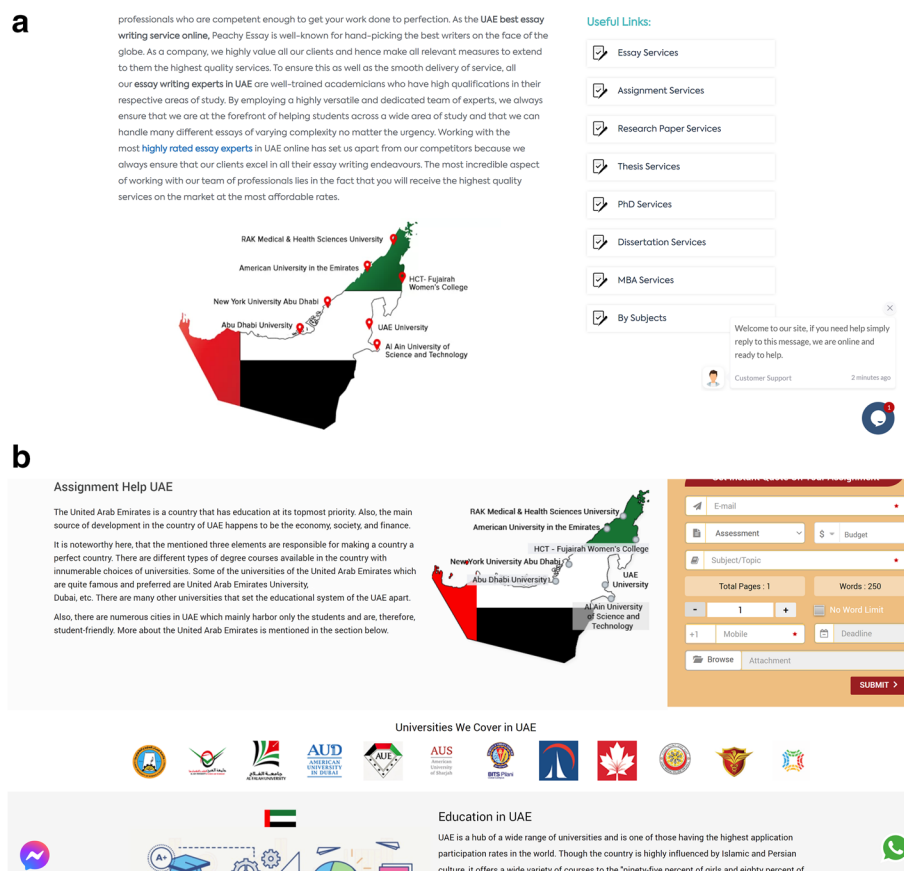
a

professionals who are competent enough to get your work done to perfection. As the UAE best essay writing service online, Peachy Essay is well-known for hand-picking the best writers on the face of the globe. As a company, we highly value all our clients and hence make all relevant measures to extend to them the highest quality services. To ensure this as well as the smooth delivery of service, all our essay writing experts in UAE are well-trained academicians who have high qualifications in their respective areas of study. By employing a highly versatile and dedicated team of experts, we always ensure that we are at the forefront of helping students across a wide area of study and that we can handle many different essays of varying complexity no matter the urgency. Working with the most highly rated essay experts in UAE online has set us apart from our competitors because we always ensure that our clients excel in all their essay writing endeavours. The most incredible aspect of working with our team of professionals lies in the fact that you will receive the highest quality services on the market at the most affordable rates.

RAK Medical & Health Sciences University
American University in the Emirates
HCT- Fujairah Women's College
New York University Abu Dhabi
Abu Dhabi University
UAE University
Al Ain University of Science and Technology

Useful Links:
Essay Services
Assignment Services
Research Paper Services
Thesis Services
PhD Services
Dissertation Services
MBA Services
By Subjects

Welcome to our site, if you need help simply reply to this message, we are online and ready to help.
Customer Support
2 minutes ago
1

b

Assignment Help UAE

The United Arab Emirates is a country that has education at its topmost priority. Also, the main source of development in the country of UAE happens to be the economy, society, and finance.

It is noteworthy here, that the mentioned three elements are responsible for making a country a perfect country. There are different types of degree courses available in the country with innumerable choices of universities. Some of the universities of the United Arab Emirates which are quite famous and preferred are United Arab Emirates University, Dubai, etc. There are many other universities that set the educational system of the UAE apart.

Also, there are numerous cities in UAE which mainly harbor only the students and are, therefore, student-friendly. More about the United Arab Emirates is mentioned in the section below.

RAK Medical & Health Sciences University
American University in the Emirates
HCT - Fujairah Women's College
New York University Abu Dhabi
Abu Dhabi University
UAE University
Al Ain University of Science and Technology

E-mail
Assessment
$
Budget
Subject/Topic
Total Pages : 1
Words : 250
-
1
+
No Word Limit
+1
Mobile
Deadline
Browse
Attachment
SUBMIT

Universities We Cover in UAE

AUD AMERICAN UNIVERSITY IN DUBAI
AUE
AUS American University of Sharjah
BITS Pilani

Education in UAE

UAE is a hub of a wide range of universities and is one of those having the highest application participation rates in the world. Though the country is highly influenced by Islamic and Persian culture, it offers a wide variety of courses to the "ninety-five percent of girls and eighty percent of